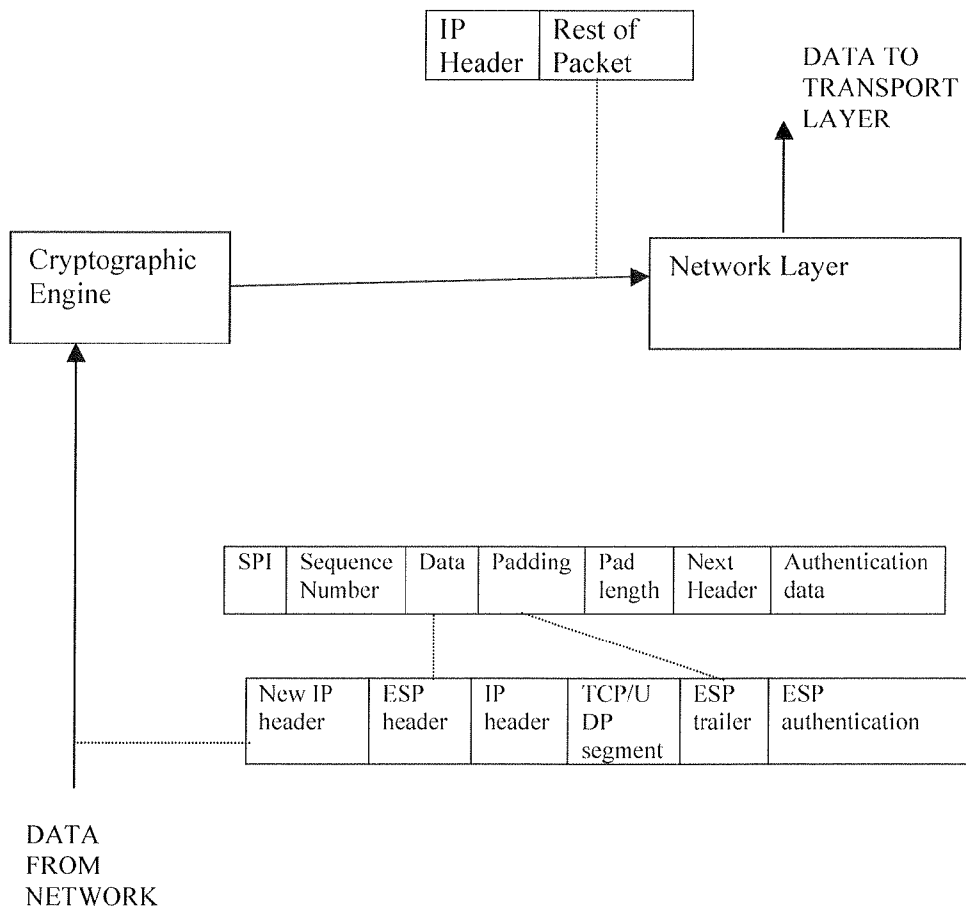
| IP Header | Rest of Packet |
|---|---|

DATA TO TRANSPORT LAYER

Cryptographic Engine

Network Layer

| SPI | Sequence Number | Data | Padding | Pad length | Next Header | Authentication data |
|---|---|---|---|---|---|---|

| New IP header | ESP header | IP header | TCP/UDP segment | ESP trailer | ESP authentication |
|---|---|---|---|---|---|

DATA FROM NETWORK